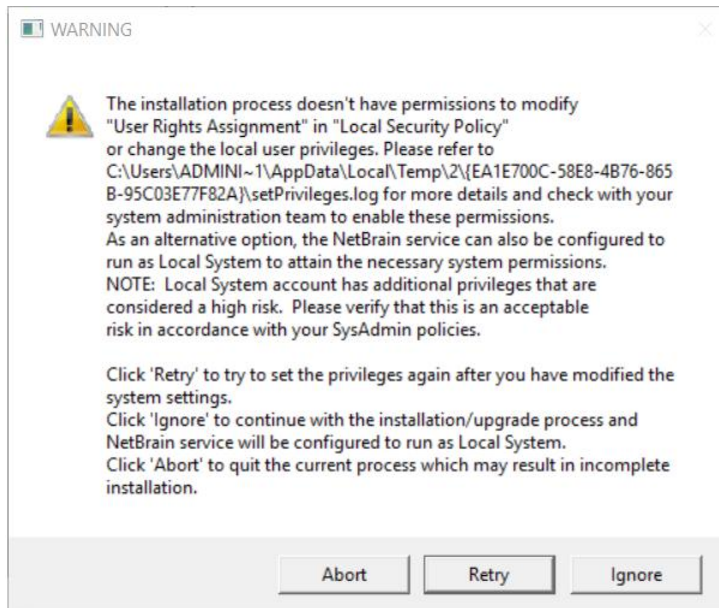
WARNING

The installation process doesn't have permissions to modify "User Rights Assignment" in "Local Security Policy" or change the local user privileges. Please refer to C:\Users\ADMINI~1\AppData\Local\Temp\2\{EA1E700C-58E8-4B76-865B-95C03E77F82A}\setPrivileges.log for more details and check with your system administration team to enable these permissions.
As an alternative option, the NetBrain service can also be configured to run as Local System to attain the necessary system permissions.
NOTE: Local System account has additional privileges that are considered a high risk. Please verify that this is an acceptable risk in accordance with your SysAdmin policies.

Click 'Retry' to try to set the privileges again after you have modified the system settings.
Click 'Ignore' to continue with the installation/upgrade process and NetBrain service will be configured to run as Local System.
Click 'Abort' to quit the current process which may result in incomplete installation.

Abort | Retry | Ignore